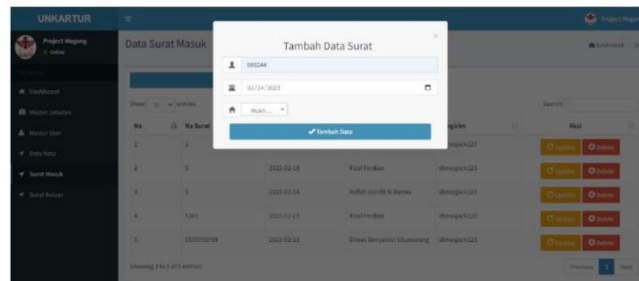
UNKARTUR

Project Magang

Online

Dashboard

Master Jabatan

Master User

Data Avto

Surat Masuk

Surat Keluar

Data Surat Masuk

Show 10 entries

| No | No Surat | | | Pengirim | Aksi |
|---|---|---|---|---|---|
| 1 | 2 | | | ditmasjack123 | Update Delete |
| 2 | 3 | 2022-02-15 | Rizal Ferdian | ditmasjack123 | Update Delete |
| 3 | 3 | 2022-02-14 | Hafizh Jumilli N Barms | ditmasjack123 | Update Delete |
| 4 | 5345 | 2022-02-15 | Rizal Ferdian | ditmasjack123 | Update Delete |
| 5 | 0020210739 | 2022-02-23 | Dimas Benyamin Silumoning | ditmasjack123 | Update Delete |

Showing 1 to 5 of 5 entries

Previous 1 Next

Search:

Tambah Data Surat

000244

02/14/2023

Pilih...

Tambah Data

Project Magang

Dashboard